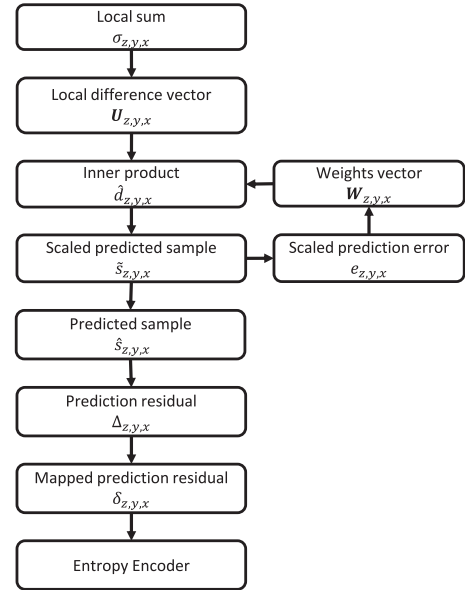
Local sum
$\sigma_{z,y,x}$

Local difference vector
$\boldsymbol{U}_{z,y,x}$

Inner product
$\hat{d}_{z,y,x}$

Weights vector
$\boldsymbol{W}_{z,y,x}$

Scaled predicted sample
$\tilde{s}_{z,y,x}$

Scaled prediction error
$e_{z,y,x}$

Predicted sample
$\hat{s}_{z,y,x}$

Prediction residual
$\Delta_{z,y,x}$

Mapped prediction residual
$\delta_{z,y,x}$

Entropy Encoder